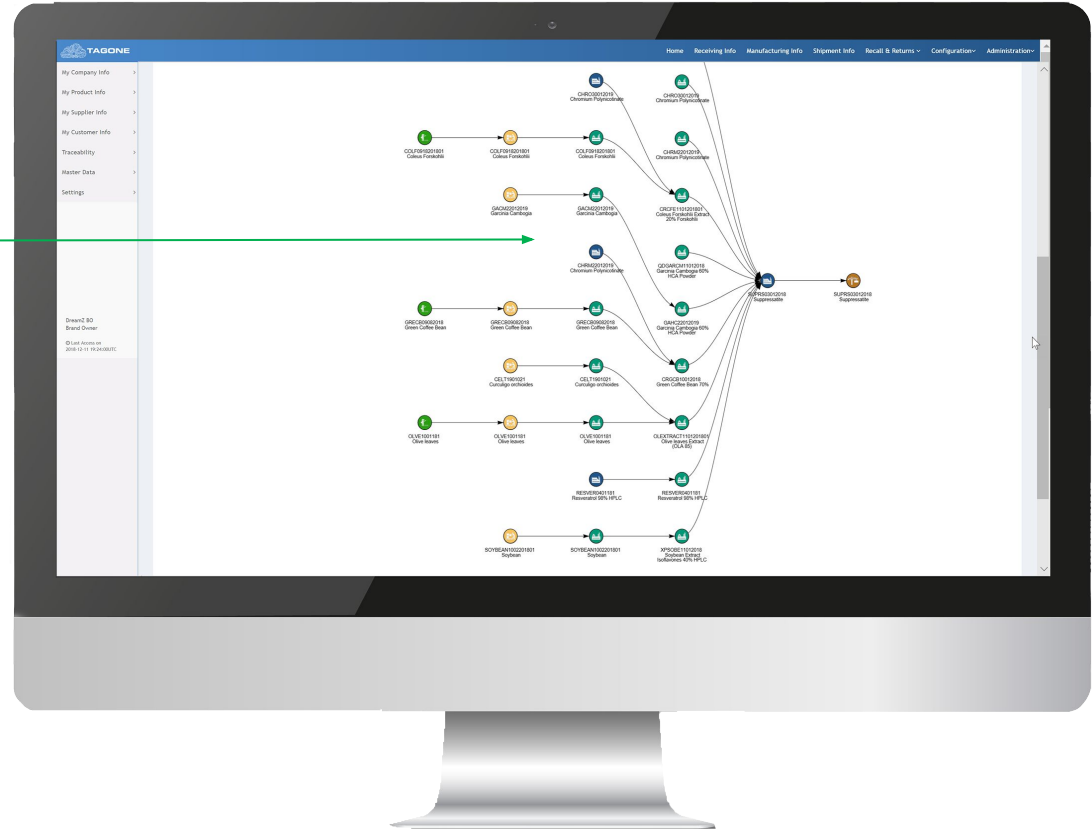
TAGONE

Home Receiving Info Manufacturing Info Shipment Info Recall & Returns Configuration Administration

My Company Info
My Product Info
My Supplier Info
My Customer Info
Traceability
Master Data
Settings

DreamZ BO
Brand Owner

Last Access on
2018-12-11 19:24:00UTC

CHRO3012019
Chromium Polynicotinate

CHRO3012019
Chromium Polynicotinate

COLF0918201801
Coleus Forskohlii

COLF0918201801
Coleus Forskohlii

COLF0918201801
Coleus Forskohlii

CHRM22012019
Chromium Polynicotinate

GACM22012019
Garcinia Cambogia

GACM22012019
Garcinia Cambogia

CRCFE1102201801
Coleus Forskohlii Extract
20% Forskohlii

CHRM22012019
Chromium Polynicotinate

GDGARCM11012018
Garcinia Cambogia 60%
HCA Powder

SUPRS03012018
Suppressatile

SUPRS03012018
Suppressatile

GRECB09082018
Green Coffee Bean

GRECB09082018
Green Coffee Bean

GRECB09082018
Green Coffee Bean

GAHC22012019
Garcinia Cambogia 60%
HCA Powder

CELT1901021
Curculigo orchiodes

CELT1901021
Curculigo orchiodes

CRGCB10012018
Green Coffee Bean 70%

OLVE1001101
Olive leaves

OLVE1001101
Olive leaves

OLVE1001101
Olive leaves

OLEXTRACT1101201801
Olive leaves Extract
(OLA 80)

RESVER0401101
Resveratrol 98% HPLC

RESVER0401101
Resveratrol 98% HPLC

SOYBEAN1002201801
Soybean

SOYBEAN1002201801
Soybean

XPSOBE11012018
Soybean Extract
Isoflavones 40% HPLC